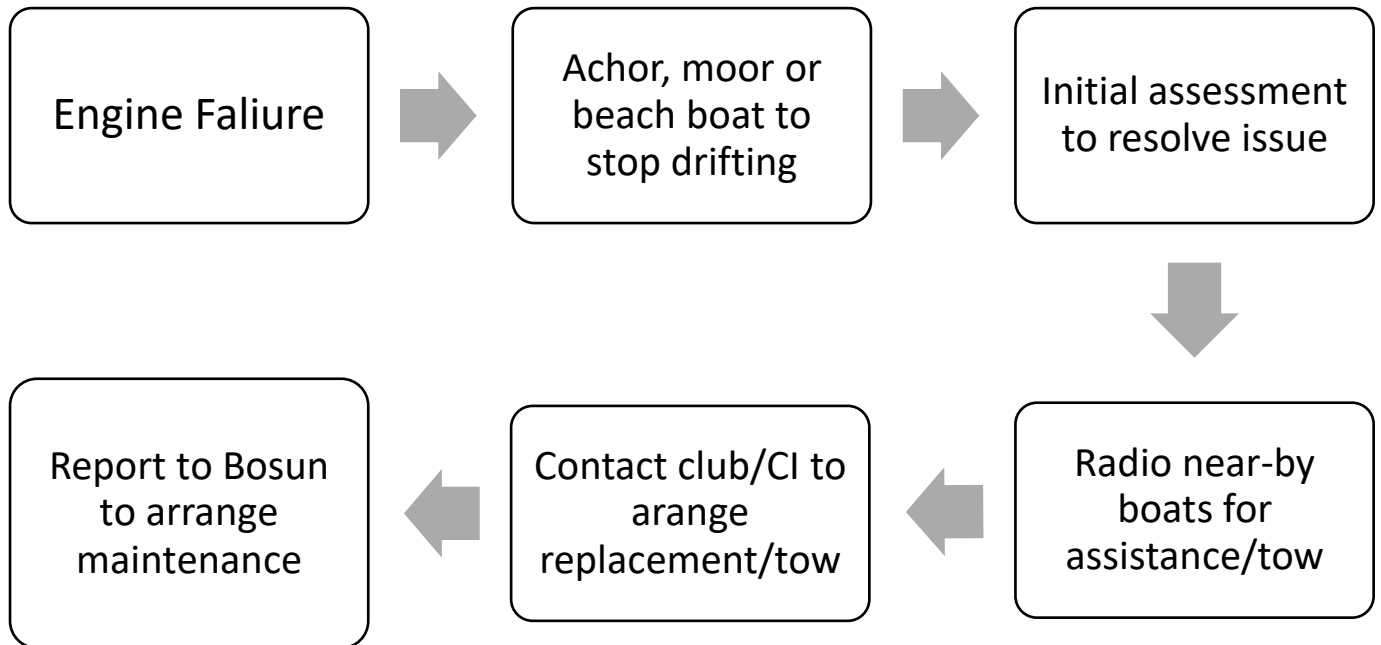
Engine Faliure

Achor, moor or beach boat to stop drifting

Initial assessment to resolve issue

Radio near-by boats for assistance/tow

Contact club/CI to arange replacement/tow

Report to Bosun to arrange maintenance